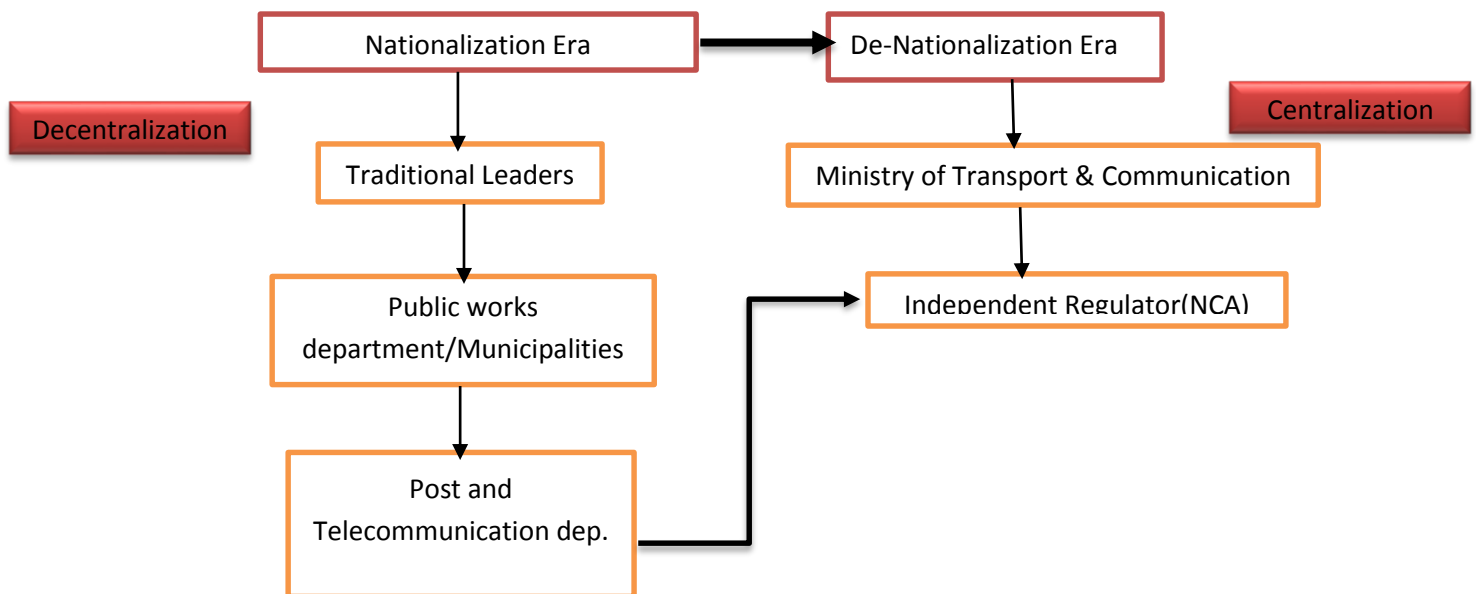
Nationalization Era

De-Nationalization Era

Decentralization

Centralization

Traditional Leaders

Ministry of Transport & Communication

Public works department/Municipalities

Independent Regulator(NCA)

Post and Telecommunication dep.